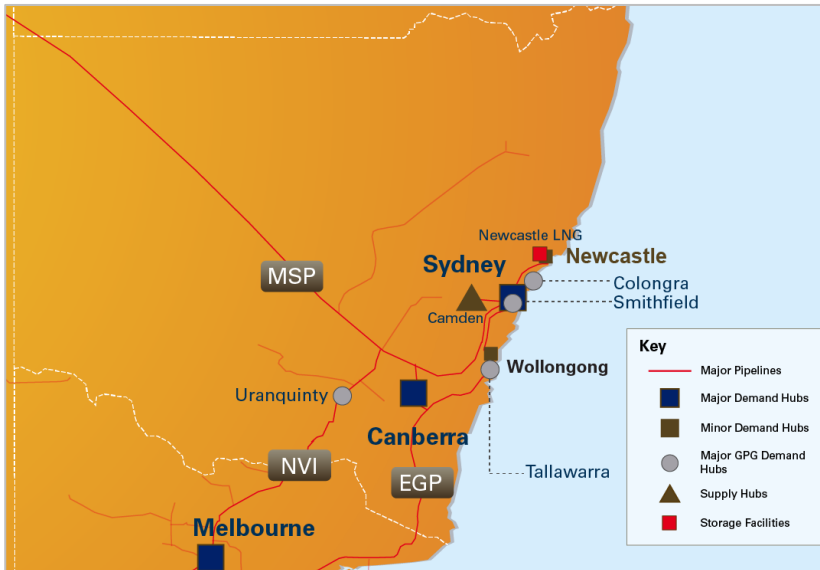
Newcastle LNG
Sydney
Newcastle
Colongra
Smithfield
Camden
MSP
Wollongong
Uranquinty
Canberra
Tallawarra
NVI
EGP
Melbourne

Key
Major Pipelines
Major Demand Hubs
Minor Demand Hubs
Major GPG Demand Hubs
Supply Hubs
Storage Facilities